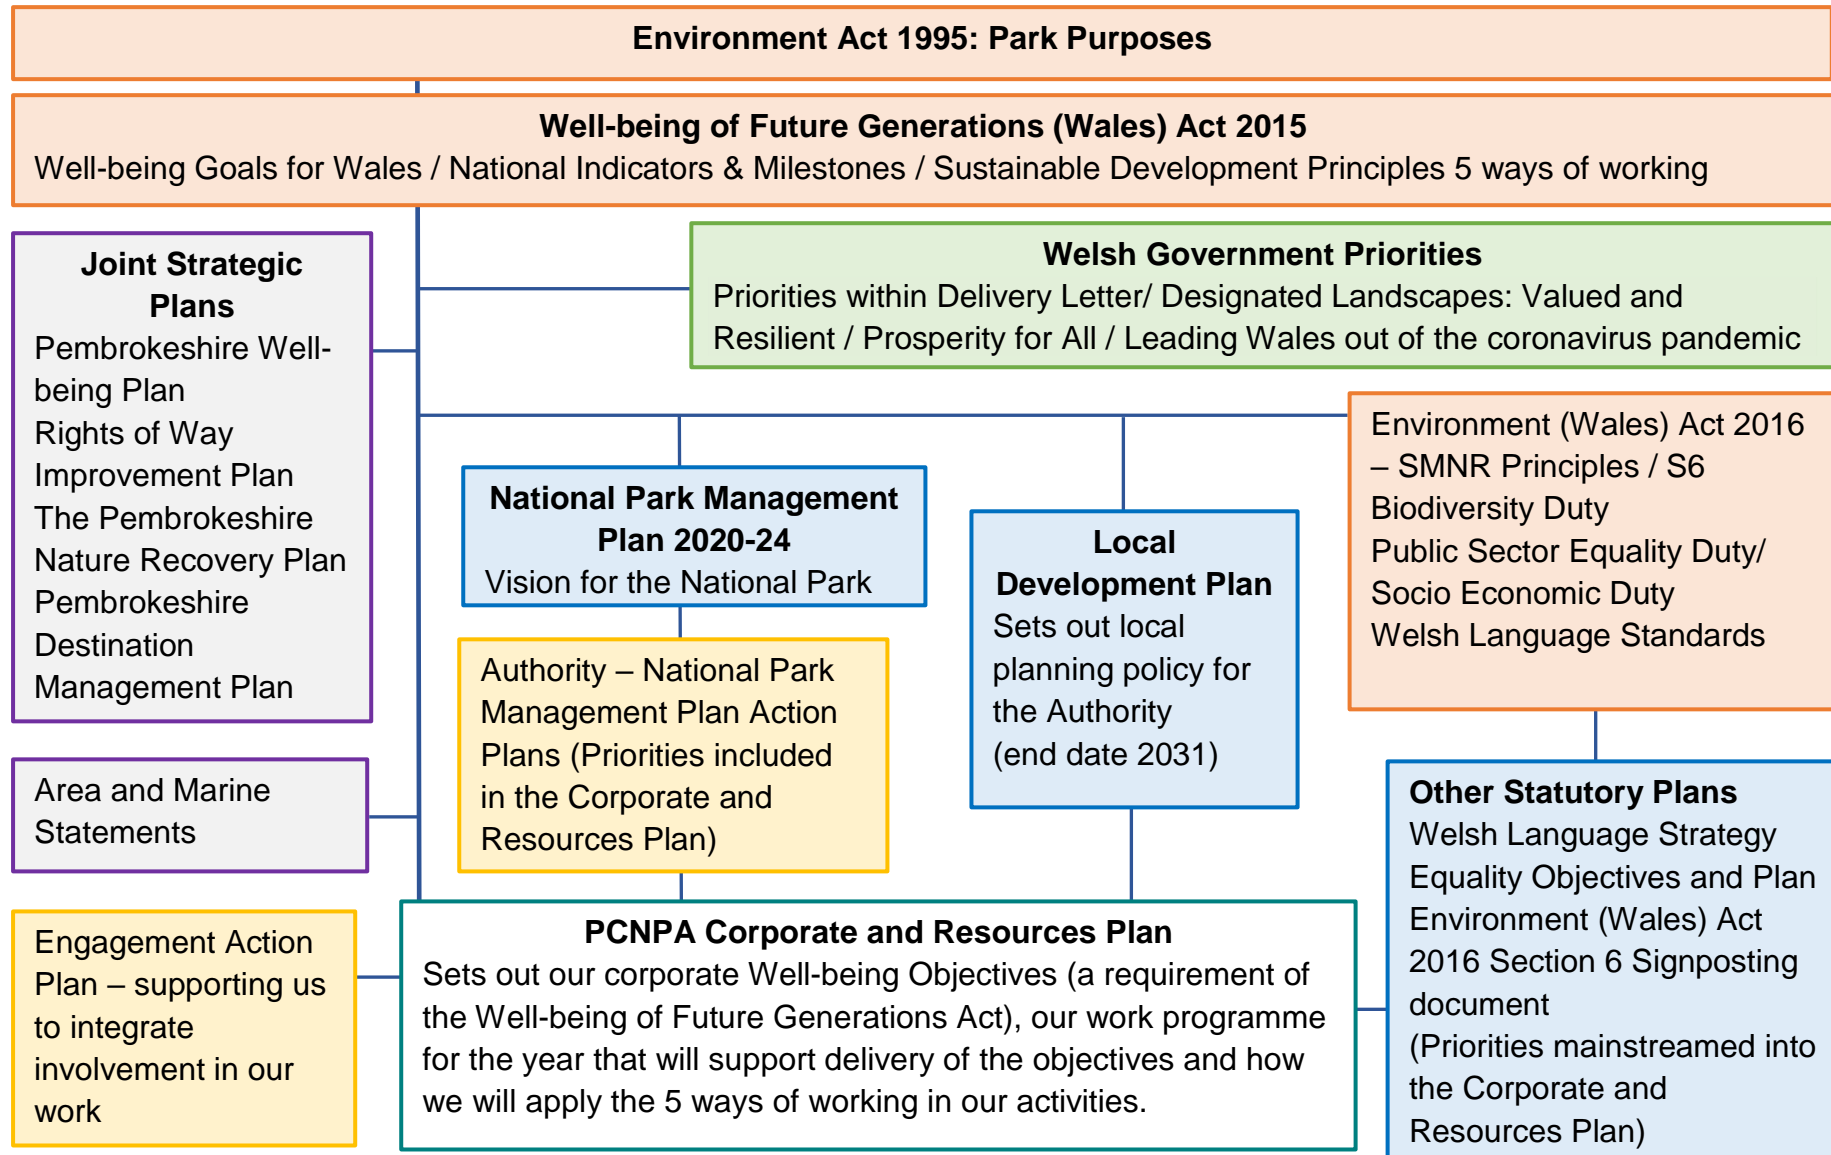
Environment Act 1995: Park Purposes

Well-being of Future Generations (Wales) Act 2015
Well-being Goals for Wales / National Indicators & Milestones / Sustainable Development Principles 5 ways of working

Joint Strategic Plans
Pembrokeshire Well-being Plan
Rights of Way Improvement Plan
The Pembrokeshire Nature Recovery Plan
Pembrokeshire Destination Management Plan

Welsh Government Priorities
Priorities within Delivery Letter/ Designated Landscapes: Valued and Resilient / Prosperity for All / Leading Wales out of the coronavirus pandemic

Environment (Wales) Act 2016 – SMNR Principles / S6 Biodiversity Duty
Public Sector Equality Duty/ Socio Economic Duty
Welsh Language Standards

National Park Management Plan 2020-24
Vision for the National Park

Local Development Plan
Sets out local planning policy for the Authority (end date 2031)

Authority – National Park Management Plan Action Plans (Priorities included in the Corporate and Resources Plan)

Area and Marine Statements

Other Statutory Plans
Welsh Language Strategy
Equality Objectives and Plan
Environment (Wales) Act 2016 Section 6 Signposting document
(Priorities mainstreamed into the Corporate and Resources Plan)

Engagement Action Plan – supporting us to integrate involvement in our work

PCNPA Corporate and Resources Plan
Sets out our corporate Well-being Objectives (a requirement of the Well-being of Future Generations Act), our work programme for the year that will support delivery of the objectives and how we will apply the 5 ways of working in our activities.